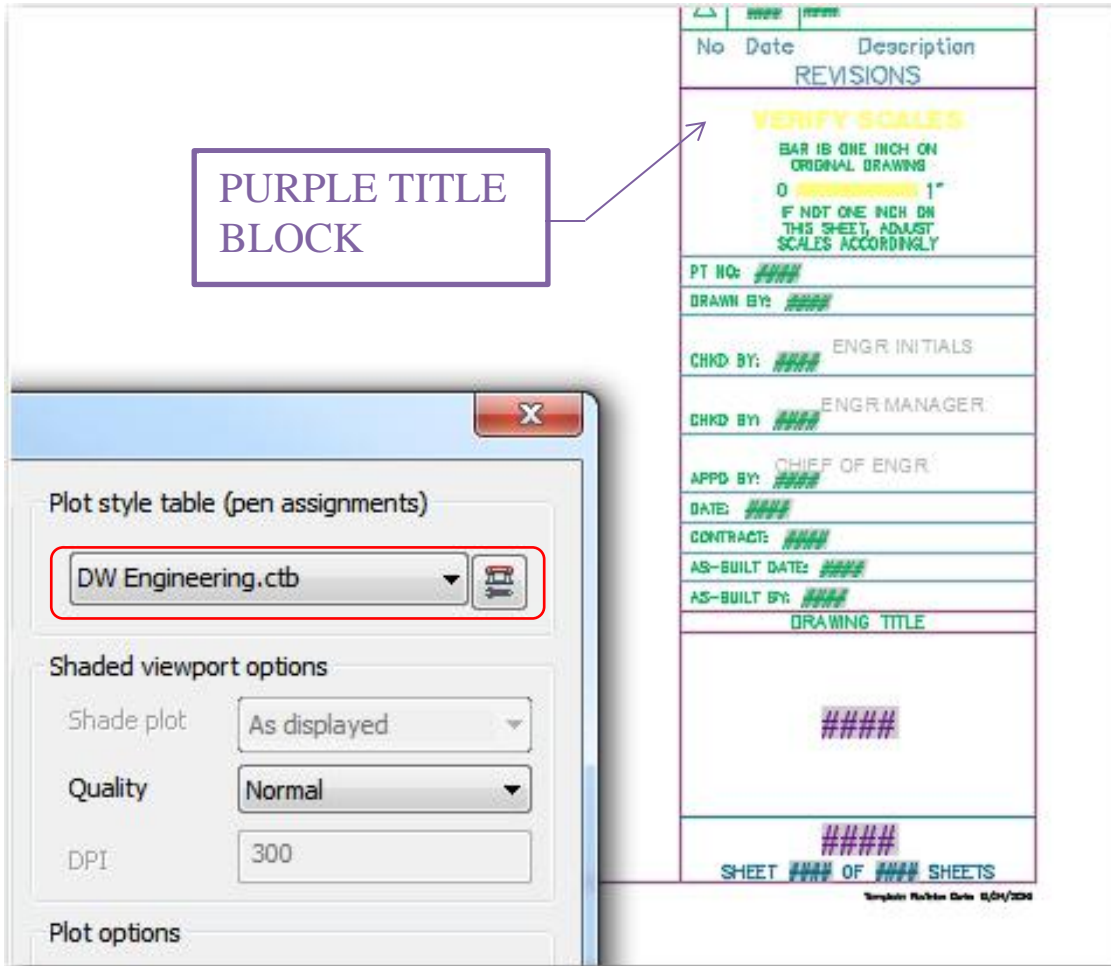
#### ####
No Date Description
REVISIONS

VERIFY SCALES
BAR IS ONE INCH ON ORIGINAL DRAWING
0 1"
IF NOT ONE INCH ON THIS SHEET, ADJUST SCALES ACCORDINGLY

PURPLE TITLE BLOCK

PT NO: ####
DRAWN BY: ####
CHKD BY: #### ENGR INITIALS
CHKD BY: #### ENGR MANAGER
APPD BY: #### CHIEF OF ENGR
DATE: ####
CONTRACT: ####
AS-BUILT DATE: ####
AS-BUILT BY: ####
DRAWING TITLE
####
####
SHEET #### OF #### SHEETS
Template Revision Date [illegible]

Plot style table (pen assignments)
DW Engineering.ctb
Shaded viewport options
Shade plot As displayed
Quality Normal
DPI 300
Plot options